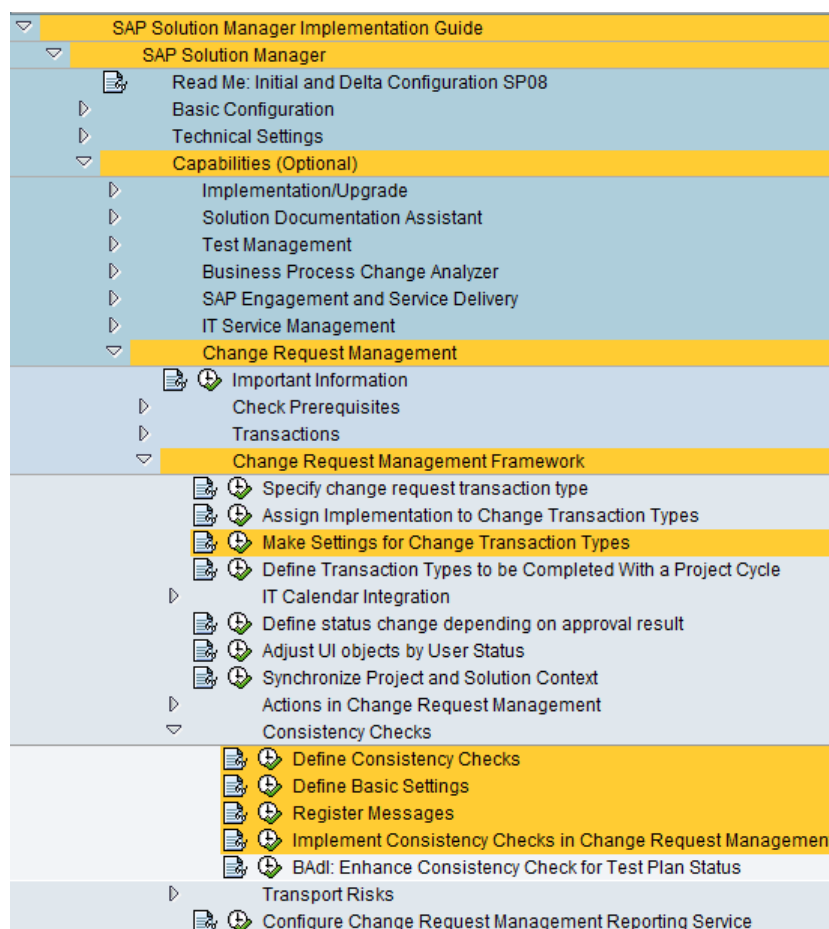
SAP Solution Manager Implementation Guide
SAP Solution Manager
Read Me: Initial and Delta Configuration SP08
Basic Configuration
Technical Settings
Capabilities (Optional)
Implementation/Upgrade
Solution Documentation Assistant
Test Management
Business Process Change Analyzer
SAP Engagement and Service Delivery
IT Service Management
Change Request Management
Important Information
Check Prerequisites
Transactions
Change Request Management Framework
Specify change request transaction type
Assign Implementation to Change Transaction Types
Make Settings for Change Transaction Types
Define Transaction Types to be Completed With a Project Cycle
IT Calendar Integration
Define status change depending on approval result
Adjust UI objects by User Status
Synchronize Project and Solution Context
Actions in Change Request Management
Consistency Checks
Define Consistency Checks
Define Basic Settings
Register Messages
Implement Consistency Checks in Change Request Managemen
BAdI: Enhance Consistency Check for Test Plan Status
Transport Risks
Configure Change Request Management Reporting Service